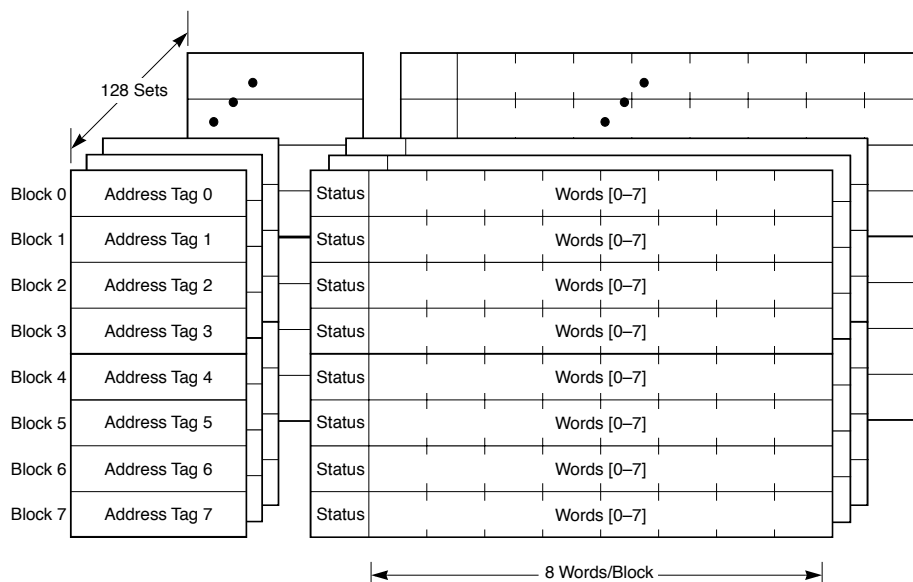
128 Sets

| | | | |
|---|---|---|---|
| Block 0 | Address Tag 0 | Status | Words [0–7] |
| Block 1 | Address Tag 1 | Status | Words [0–7] |
| Block 2 | Address Tag 2 | Status | Words [0–7] |
| Block 3 | Address Tag 3 | Status | Words [0–7] |
| Block 4 | Address Tag 4 | Status | Words [0–7] |
| Block 5 | Address Tag 5 | Status | Words [0–7] |
| Block 6 | Address Tag 6 | Status | Words [0–7] |
| Block 7 | Address Tag 7 | Status | Words [0–7] |

8 Words/Block